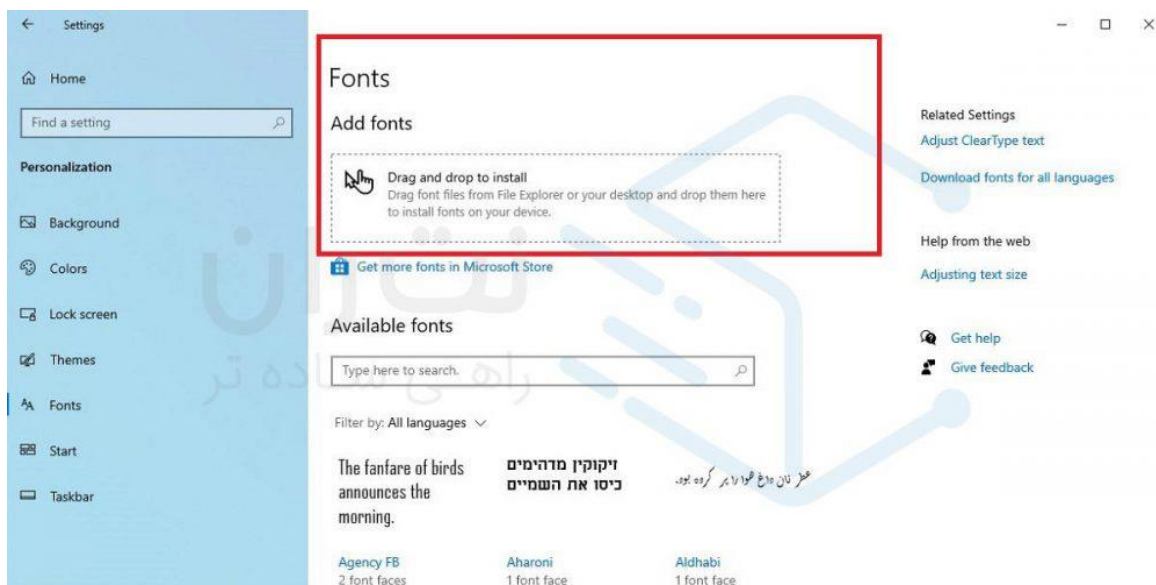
Settings

Home

Find a setting

Personalization

Background

Colors

Lock screen

Themes

Fonts

Start

Taskbar

Fonts

Add fonts

Drag and drop to install
Drag font files from File Explorer or your desktop and drop them here to install fonts on your device.

Get more fonts in Microsoft Store

Available fonts

Type here to search.

Filter by: All languages

The fanfare of birds announces the morning.

זיקוקין מדהימים כיסו את השמיים

عطر نان داغ هوا را پر کرده بود.

Agency FB
2 font faces

Aharoni
1 font face

Aldhabi
1 font face

Related Settings

Adjust ClearType text

Download fonts for all languages

Help from the web

Adjusting text size

Get help

Give feedback

راهی ساده تر